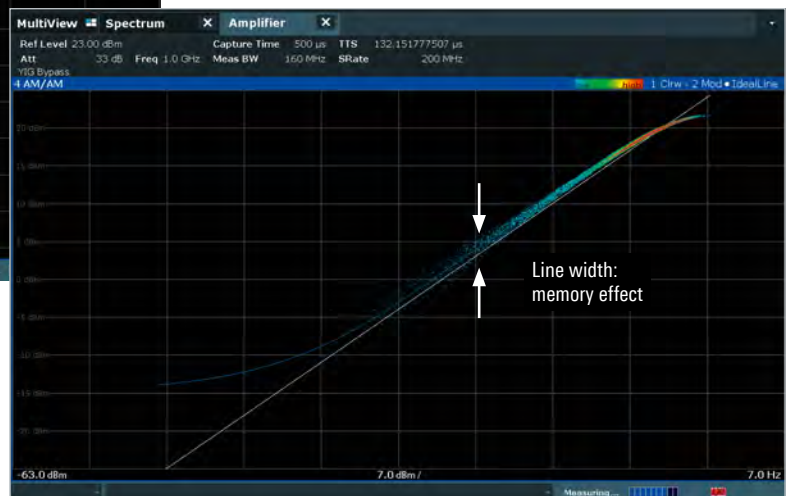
MultiView Spectrum × Amplifier ×

Ref Level 23.00 dBm Capture Time 500 µs TTS 132.151777507 µs
Att 33 dB Freq 1.0 GHz Meas BW 160 MHz SRate 200 MHz
YIG Bypass
4 AM/AM high 1 Clrw - 2 Mod • IdealLine

20 dBm
15 dBm
10 dBm
5 dBm
0 dBm
-5 dBm
-10 dBm
-15 dBm
-20 dBm

Line width: memory effect

-63.0 dBm 7.0 dBm / 7.0 Hz
Measuring ...